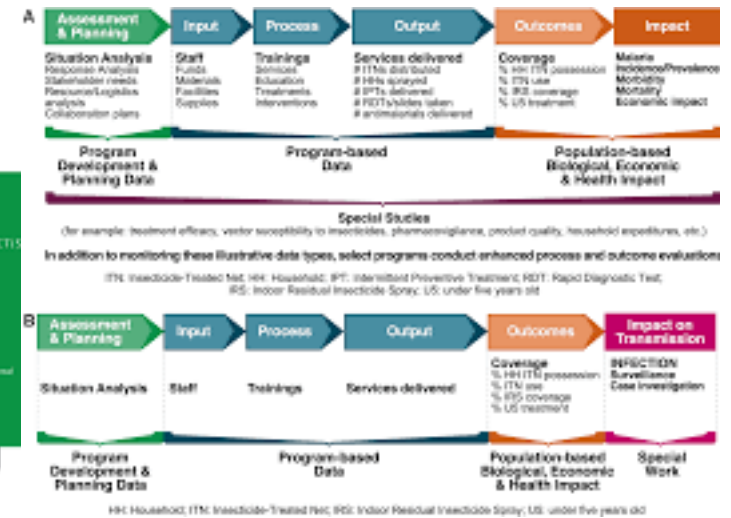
A

Assessment & Planning | Input | Process | Output | Outcomes | Impact

Situation Analysis
Response Analysis
Stakeholder needs
Resource/Logistics analysis
Collaboration plans

Staff
Funds
Materials
Facilities
Supplies

Trainings
Services
Education
Treatments
Interventions

Services delivered
# ITNs distributed
# HHs sprayed
# IPTs delivered
# RDTs/slides taken
# antimalarials delivered

Coverage
% HH ITN possession
% ITN use
% IRS coverage
% U5 treatment

Malaria
Incidence/Prevalence
Morbidity
Mortality
Economic Impact

Program Development & Planning Data

Program-based Data

Population-based Biological, Economic & Health Impact

Special Studies
(for example: treatment efficacy, vector susceptibility to insecticides, pharmacovigilance, product quality, household expenditures, etc.)

In addition to monitoring these illustrative data types, select programs conduct enhanced process and outcome evaluations

ITN: Insecticide-Treated Net; HH: Household; IPT: Intermittent Preventive Treatment; RDT: Rapid Diagnostic Test; IRS: Indoor Residual Insecticide Spray; U5: under five years old

B

Assessment & Planning | Input | Process | Output | Outcomes | Impact on Transmission

Situation Analysis

Staff

Trainings

Services delivered

Coverage
% HH ITN possession
% ITN use
% IRS coverage
% U5 treatment

INFECTION
Surveillance
Case investigation

Program Development & Planning Data

Program-based Data

Population-based Biological, Economic & Health Impact

Special Work

HH: Household; ITN: Insecticide-Treated Net; IRS: Indoor Residual Insecticide Spray; U5: under five years old